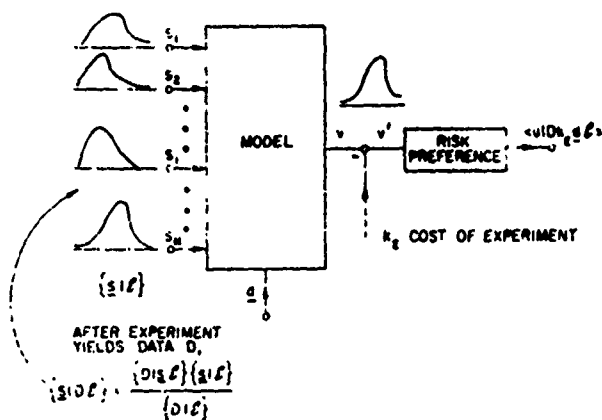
$s_1$
$s_2$
$s_i$
$s_N$
MODEL
v
v'
-
RISK PREFERENCE
$\langle u|D,e,\underline{d},\mathcal{E}\rangle$
$k_e$ COST OF EXPERIMENT
$\{s|\mathcal{E}\}$
$\underline{d}$
AFTER EXPERIMENT YIELDS DATA D,
$\{s|D\mathcal{E}\} = \frac{\{D|s\mathcal{E}\}\{s|\mathcal{E}\}}{\{D|\mathcal{E}\}}$